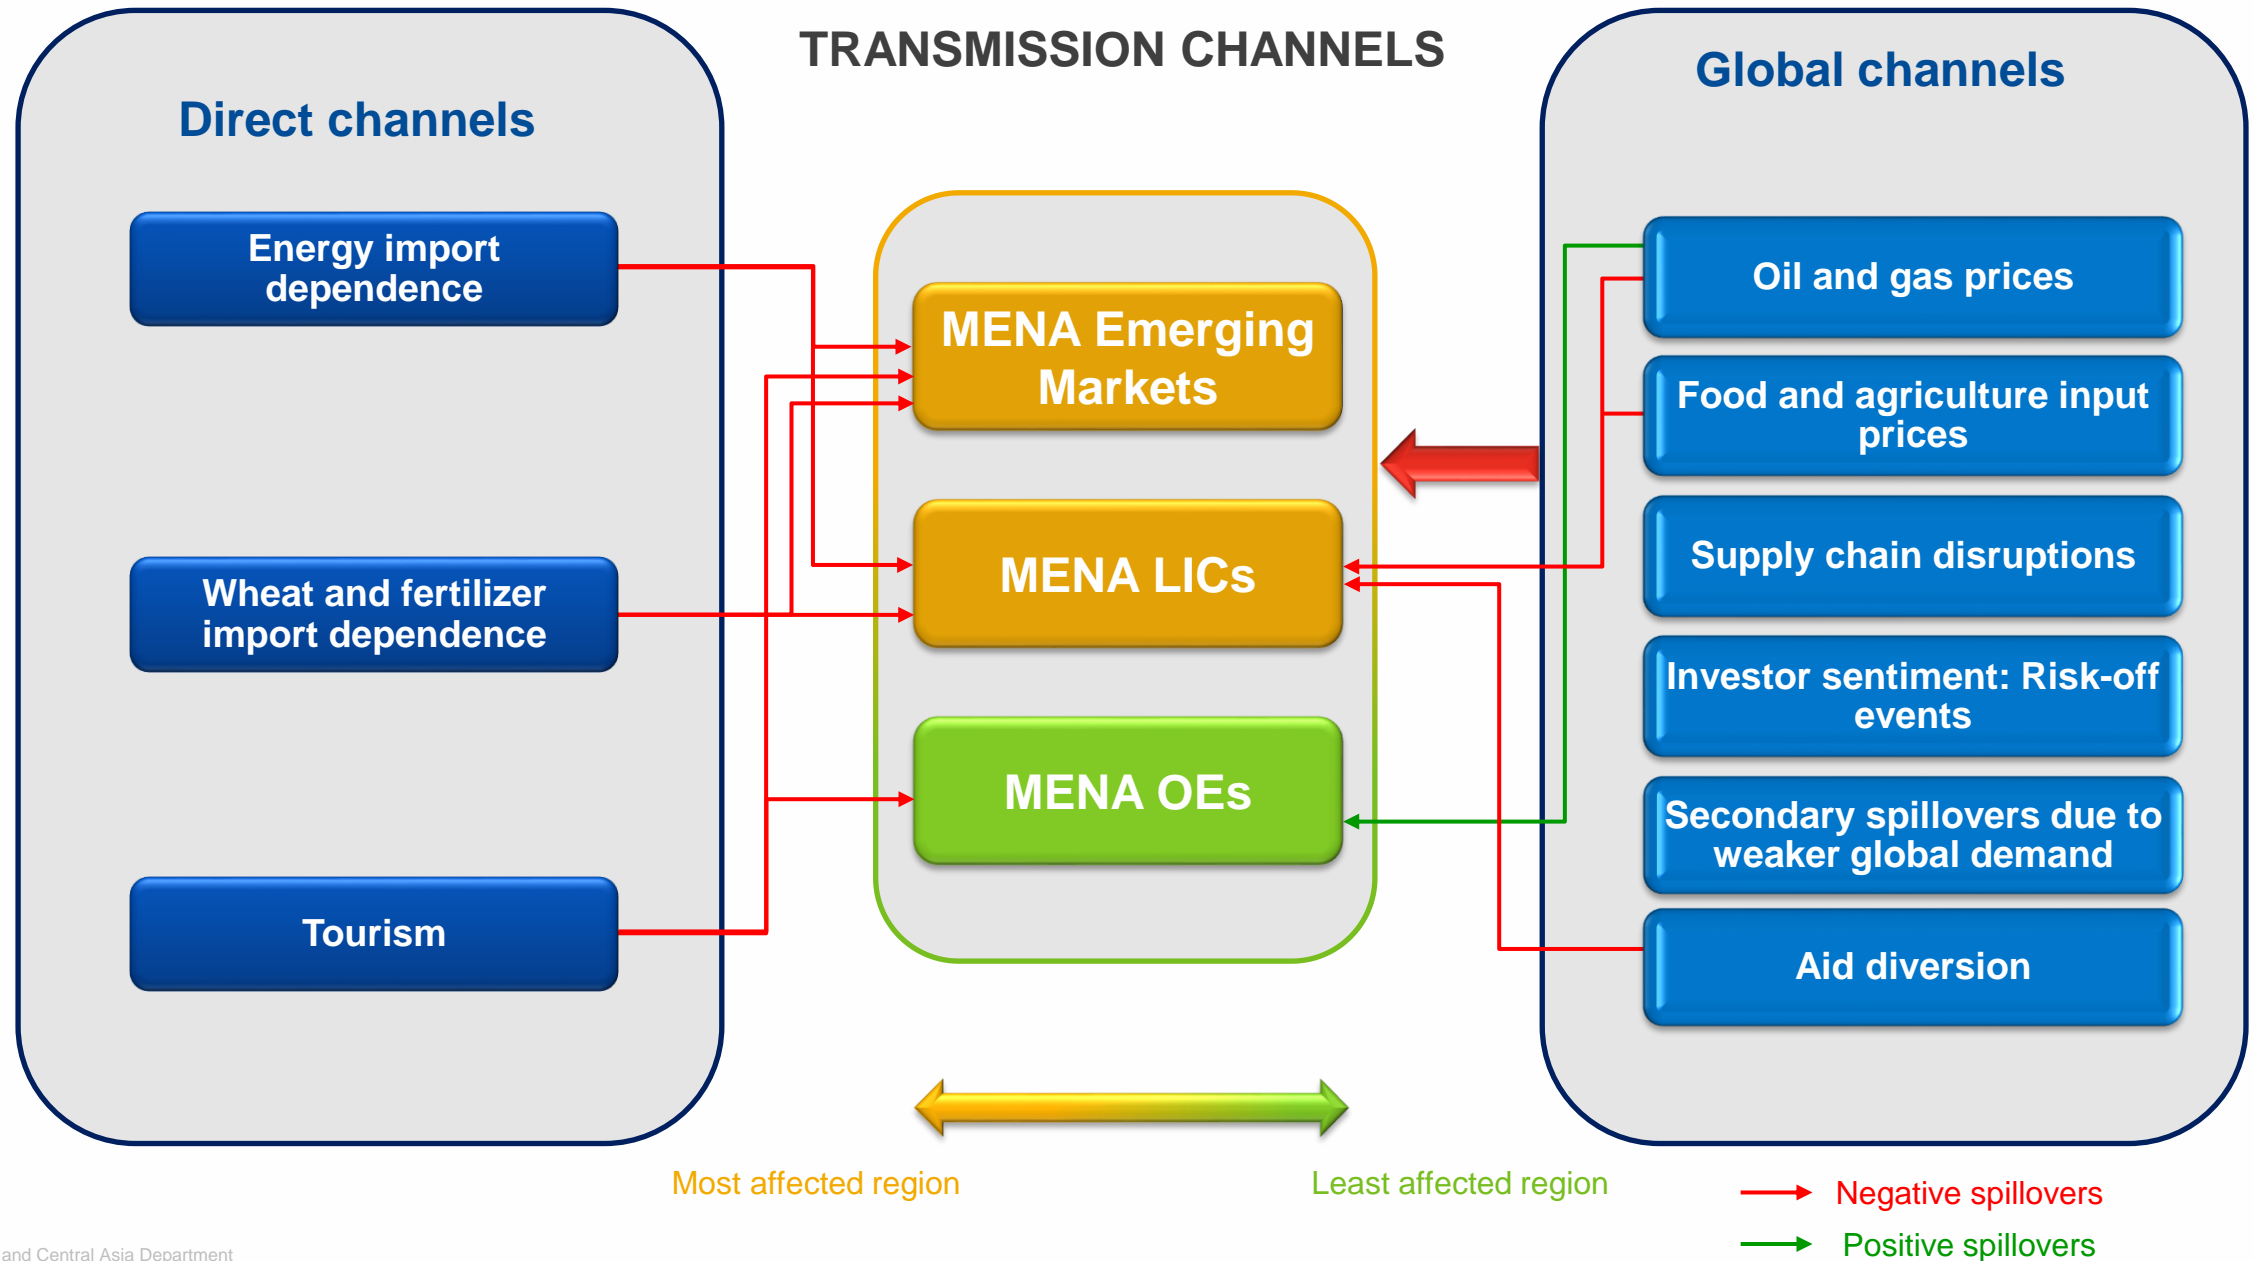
TRANSMISSION CHANNELS

Direct channels

Energy import dependence

Wheat and fertilizer import dependence

Tourism

MENA Emerging Markets

MENA LICs

MENA OEs

Global channels

Oil and gas prices

Food and agriculture input prices

Supply chain disruptions

Investor sentiment: Risk-off events

Secondary spillovers due to weaker global demand

Aid diversion

Most affected region

Least affected region

Negative spillovers

Positive spillovers

and Central Asia Department